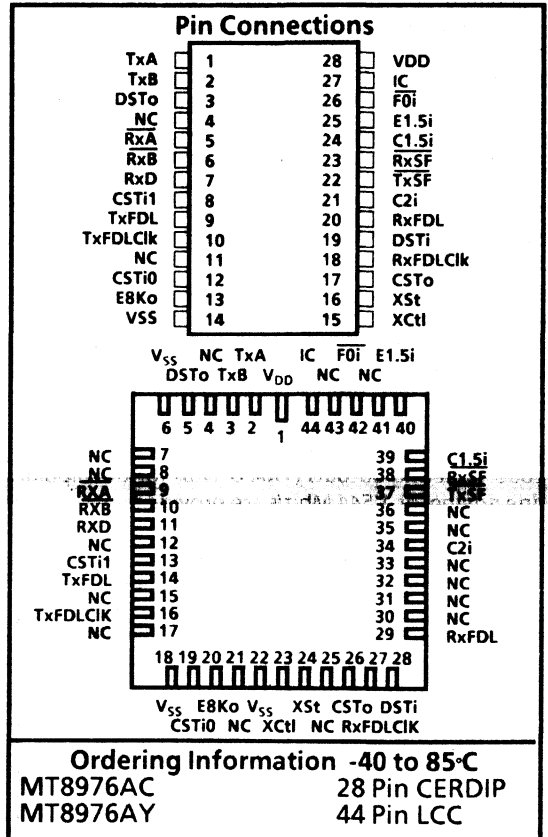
Pin Connections

| | | | |
|---|---|---|---|
| TxA | 1 | 28 | VDD |
| TxB | 2 | 27 | IC |
| DSTo | 3 | 26 | $\overline{F0i}$ |
| NC | 4 | 25 | E1.5i |
| $\overline{RxA}$ | 5 | 24 | C1.5i |
| $\overline{RxB}$ | 6 | 23 | $\overline{RxSF}$ |
| RxD | 7 | 22 | $\overline{TxSF}$ |
| CSTi1 | 8 | 21 | C2i |
| TxFDL | 9 | 20 | RxFDL |
| TxFDLClk | 10 | 19 | DSTi |
| NC | 11 | 18 | RxFDLClk |
| CSTi0 | 12 | 17 | CSTo |
| E8Ko | 13 | 16 | XSt |
| VSS | 14 | 15 | XCtl |

$V_{SS}$ NC TxA IC $\overline{F0i}$ E1.5i
DSTo TxB $V_{DD}$ NC NC

6 5 4 3 2 1 44 43 42 41 40

NC 7
NC 8
$\overline{RXA}$ 9
$\overline{RXB}$ 10
RXD 11
NC 12
CSTi1 13
TxFDL 14
NC 15
TxFDLCIK 16
NC 17

39 C1.5i
38 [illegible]
37 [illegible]
36 NC
35 NC
34 C2i
33 NC
32 NC
31 NC
30 NC
29 RxFDL

18 19 20 21 22 23 24 25 26 27 28

$V_{SS}$ E8Ko $V_{SS}$ XSt CSTo DSTi
CSTi0 NC XCtl NC RxFDLCIK

Ordering Information -40 to 85°C
MT8976AC 28 Pin CERDIP
MT8976AY 44 Pin LCC